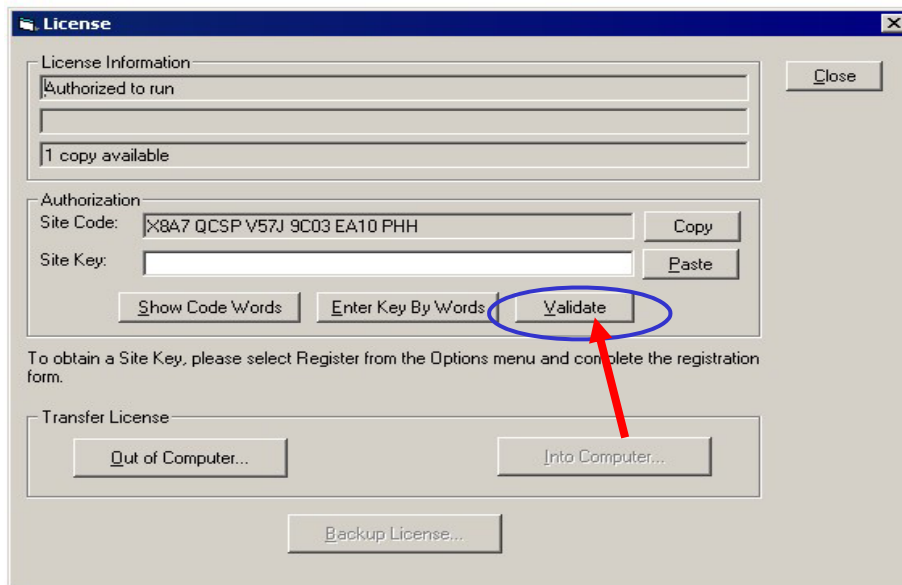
License

License Information

Authorized to run

1 copy available

Close

Authorization

Site Code: X8A7 QCSP V57J 9C03 EA10 PHH

Copy

Site Key:

Paste

Show Code Words

Enter Key By Words

Validate

To obtain a Site Key, please select Register from the Options menu and complete the registration form.

Transfer License

Out of Computer...

Into Computer...

Backup License...